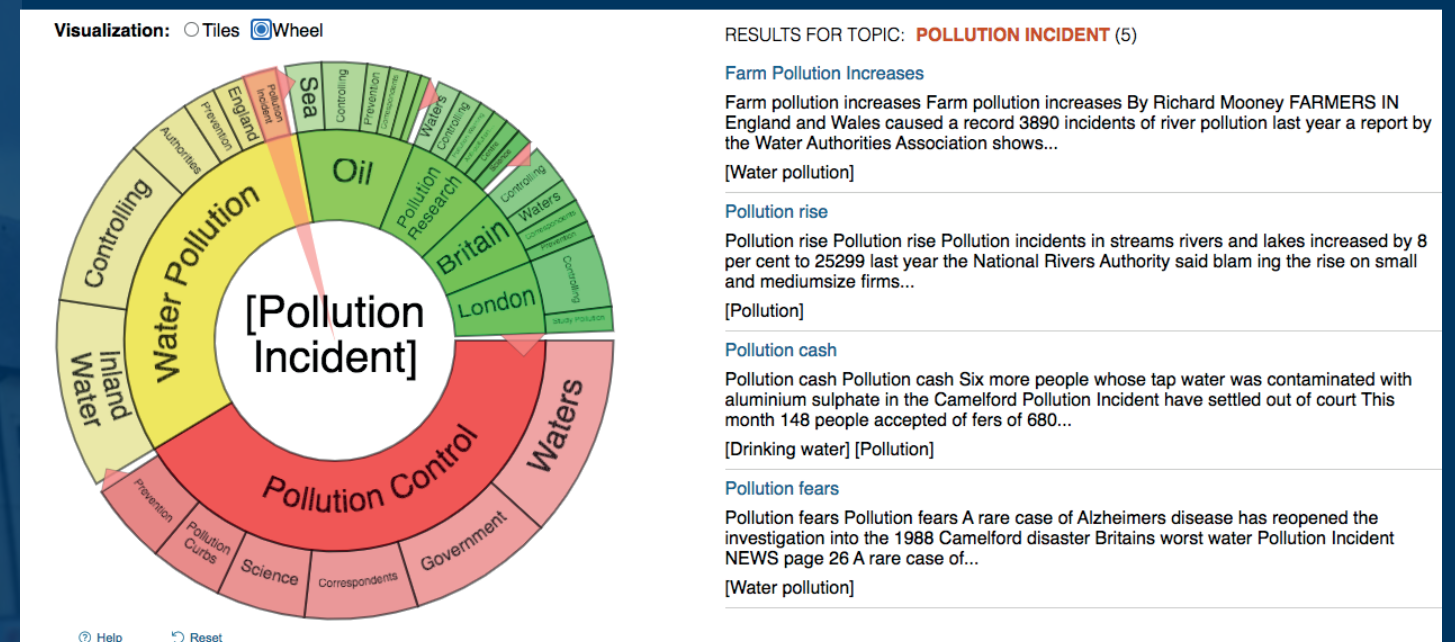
Visualization: Tiles Wheel

[Pollution Incident]

Water Pollution
Controlling
Authorities
Prevention
England
Pollution Incident
Inland Water
Oil
Sea
Controlling
Prevention
Correspondents
Pollution Research
Waters
Controlling
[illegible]
Britain
Controlling
Waters
Correspondents
Prevention
London
Controlling
Study Pollution
Pollution Control
Waters
Government
Correspondents
Science
Pollution Curbs
Prevention

Help
Reset

RESULTS FOR TOPIC: POLLUTION INCIDENT (5)

Farm Pollution Increases

Farm pollution increases Farm pollution increases By Richard Mooney FARMERS IN England and Wales caused a record 3890 incidents of river pollution last year a report by the Water Authorities Association shows...

[Water pollution]

Pollution rise

Pollution rise Pollution rise Pollution incidents in streams rivers and lakes increased by 8 per cent to 25299 last year the National Rivers Authority said blam ing the rise on small and mediumsize firms...

[Pollution]

Pollution cash

Pollution cash Pollution cash Six more people whose tap water was contaminated with aluminium sulphate in the Camelford Pollution Incident have settled out of court This month 148 people accepted of fers of 680...

[Drinking water] [Pollution]

Pollution fears

Pollution fears Pollution fears A rare case of Alzheimers disease has reopened the investigation into the 1988 Camelford disaster Britains worst water Pollution Incident NEWS page 26 A rare case of...

[Water pollution]